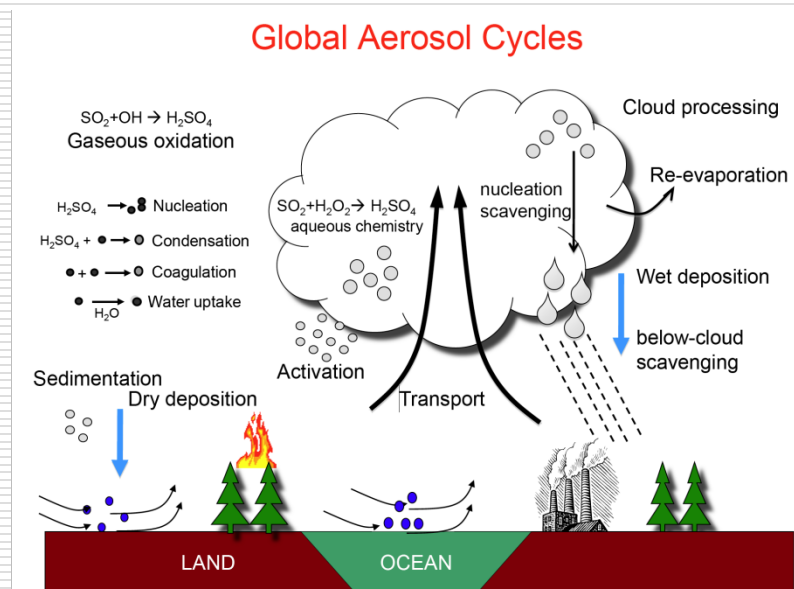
Global Aerosol Cycles

$SO_2$+OH → $H_2SO_4$
Gaseous oxidation

$H_2SO_4$ → Nucleation
$H_2SO_4$ + → Condensation
+ → Coagulation
→ Water uptake
$H_2O$

$SO_2$+$H_2O_2$→ $H_2SO_4$
aqueous chemistry

nucleation scavenging

Cloud processing

Re-evaporation

Wet deposition

below-cloud scavenging

Activation

Sedimentation

Dry deposition

Transport

LAND

OCEAN